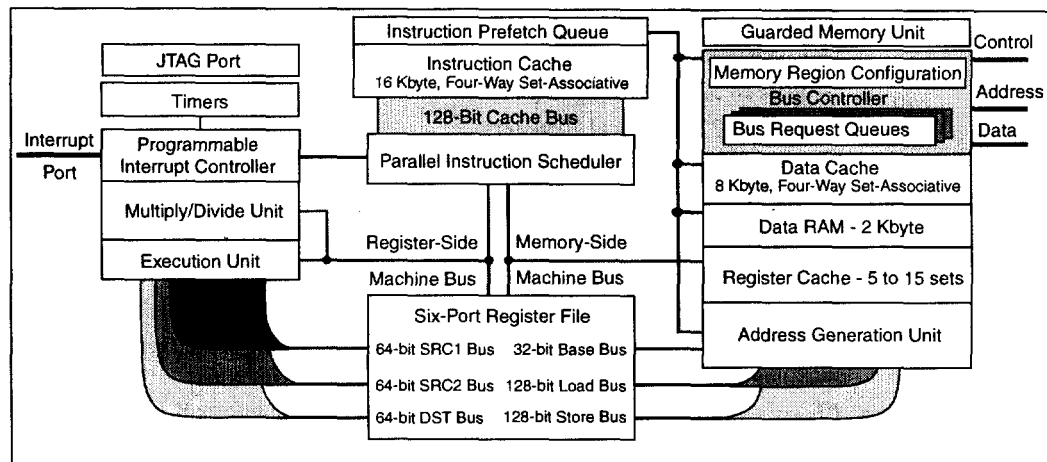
JTAG Port

Timers

Interrupt Port

Programmable Interrupt Controller

Multiply/Divide Unit

Execution Unit

Instruction Prefetch Queue

Instruction Cache
16 Kbyte, Four-Way Set-Associative

128-Bit Cache Bus

Parallel Instruction Scheduler

Register-Side Machine Bus

Memory-Side Machine Bus

Six-Port Register File

64-bit SRC1 Bus

32-bit Base Bus

64-bit SRC2 Bus

128-bit Load Bus

64-bit DST Bus

128-bit Store Bus

Guarded Memory Unit

Control

Memory Region Configuration

Bus Controller

Address

Bus Request Queues

Data

Data Cache
8 Kbyte, Four-Way Set-Associative

Data RAM - 2 Kbyte

Register Cache - 5 to 15 sets

Address Generation Unit